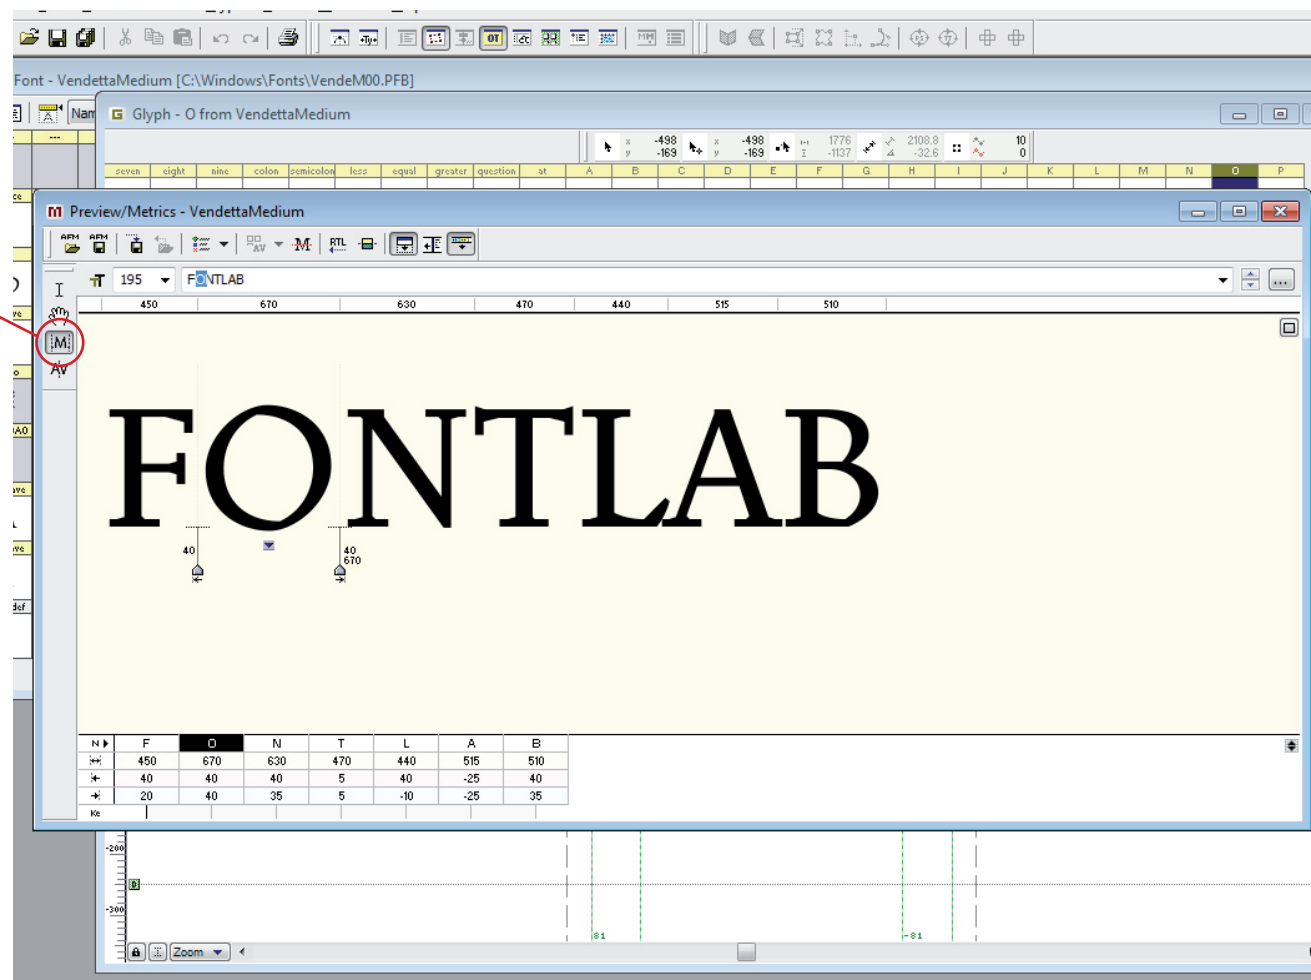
Font - VendettaMedium [C:\Windows\Fonts\VendeM00.PFB]

Nam

Glyph - O from VendettaMedium

x -498 y -169 x -498 y -169 1776 -1137 2108.8 -32.6 10 0

| seven | eight | nine | colon | semicolon | less | equal | greater | question | at | A | B | C | D | E | F | G | H | I | J | K | L | M | N | O | P |
|---|---|---|---|---|---|---|---|---|---|---|---|---|---|---|---|---|---|---|---|---|---|---|---|---|---|

Preview/Metrics - VendettaMedium

AFM AFM RTL

195 FONTLAB

450 670 630 470 440 515 510

FONTLAB

40 40 670

| N | F | O | N | T | L | A | B |
|---|---|---|---|---|---|---|---|
| | 450 | 670 | 630 | 470 | 440 | 515 | 510 |
| | 40 | 40 | 40 | 5 | 40 | -25 | 40 |
| | 20 | 40 | 35 | 5 | -10 | -25 | 35 |
| Ke | | | | | | | |

-200
-300
81
-81
Zoom